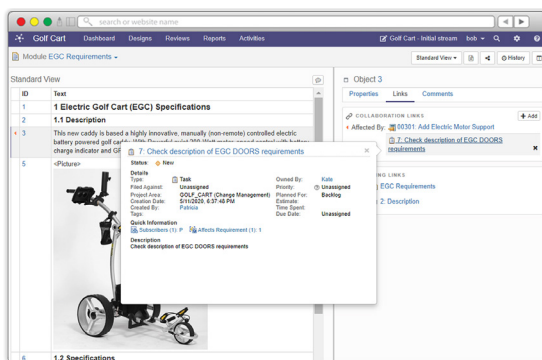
search or website name

Golf Cart Dashboard Designs Reviews Reports Activities

Golf Cart - Initial stream bob

Module EGC Requirements

Standard View History

Standard View

| ID | Text |
|---|---|
| 1 | 1 Electric Golf Cart (EGC) Specifications |
| 2 | 1.1 Description |
| 3 | This new caddy is based a highly innovative, manually (non-remote) controlled electric battery powered golf caddy. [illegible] charge indicator and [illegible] |
| 5 | <Picture> |
| 6 | 1.2 Specifications |

Object 3

Properties Links Comments

COLLABORATION LINKS

Add

Affected By: 00301: Add Electric Motor Support

7: Check description of EGC DOORS requirements

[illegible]ING LINKS
EGC Requirements
2: Description

7: Check description of EGC DOORS requirements

Status: New

Details
Type: Task
Filed Against: Unassigned
Project Area: GOLF_CART (Change Management)
Creation Date: 5/11/2020, 6:37:40 PM
Created By: Patricia
Tags:

Owned By: Kate
Priority: Unassigned
Planned For: Backlog
Estimate:
Time Spent:
Due Date: Unassigned

Quick Information
Subscribers (1): P Affects Requirement (1): 1

Description
Check description of EGC DOORS requirements